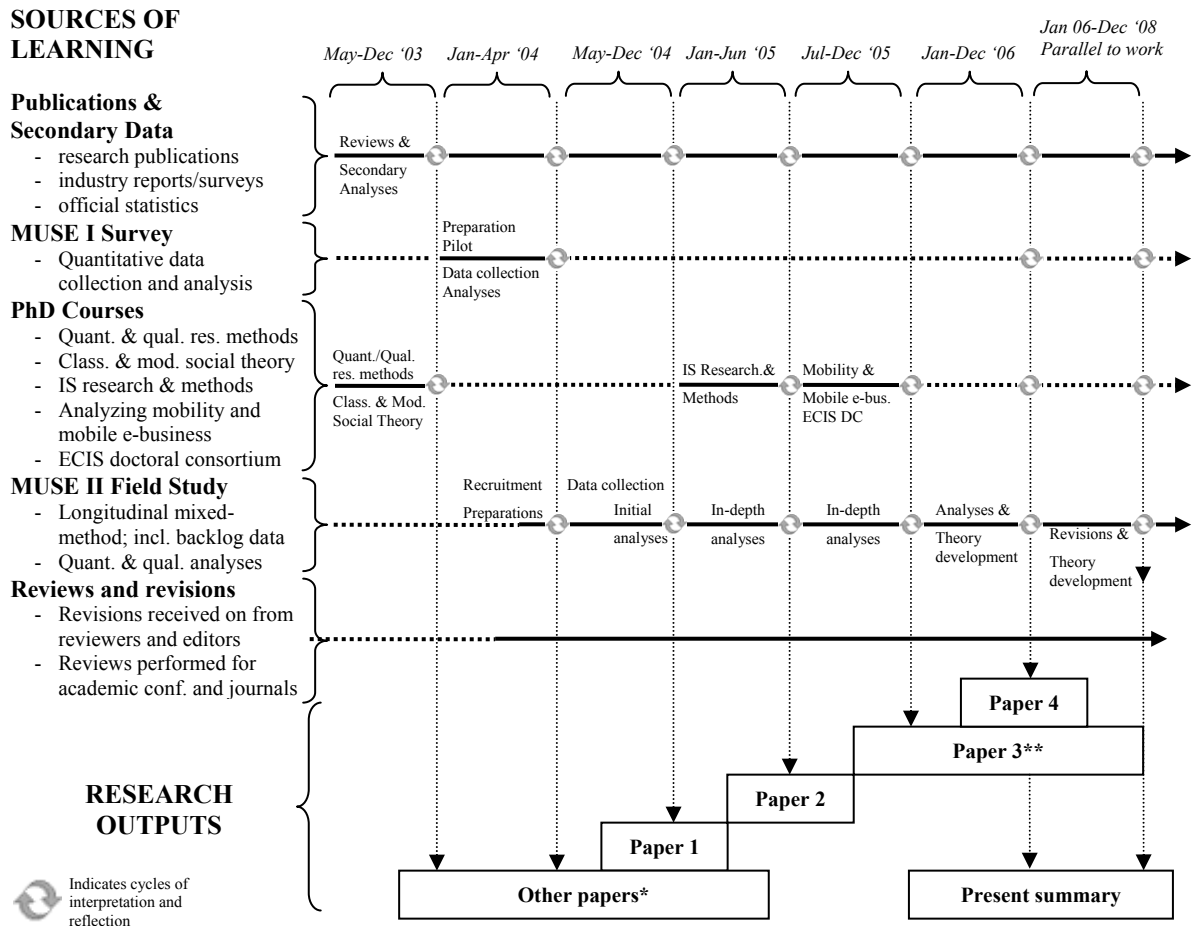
SOURCES OF LEARNING

May-Dec '03 Jan-Apr '04 May-Dec '04 Jan-Jun '05 Jul-Dec '05 Jan-Dec '06 Jan 06-Dec '08 Parallel to work

Publications & Secondary Data
- research publications
- industry reports/surveys
- official statistics

Reviews & Secondary Analyses

MUSE I Survey
- Quantitative data collection and analysis

Preparation Pilot Data collection Analyses

PhD Courses
- Quant. & qual. res. methods
- Class. & mod. social theory
- IS research & methods
- Analyzing mobility and mobile e-business
- ECIS doctoral consortium

Quant./Qual. res. methods Class. & Mod. Social Theory

IS Research.& Methods

Mobility & Mobile e-bus. ECIS DC

MUSE II Field Study
- Longitudinal mixed-method; incl. backlog data
- Quant. & qual. analyses

Recruitment Preparations

Data collection Initial analyses

In-depth analyses

In-depth analyses

Analyses & Theory development

Revisions & Theory development

Reviews and revisions
- Revisions received on from reviewers and editors
- Reviews performed for academic conf. and journals

RESEARCH OUTPUTS

Paper 4

Paper 3**

Paper 2

Paper 1

Other papers*

Present summary

Indicates cycles of interpretation and reflection